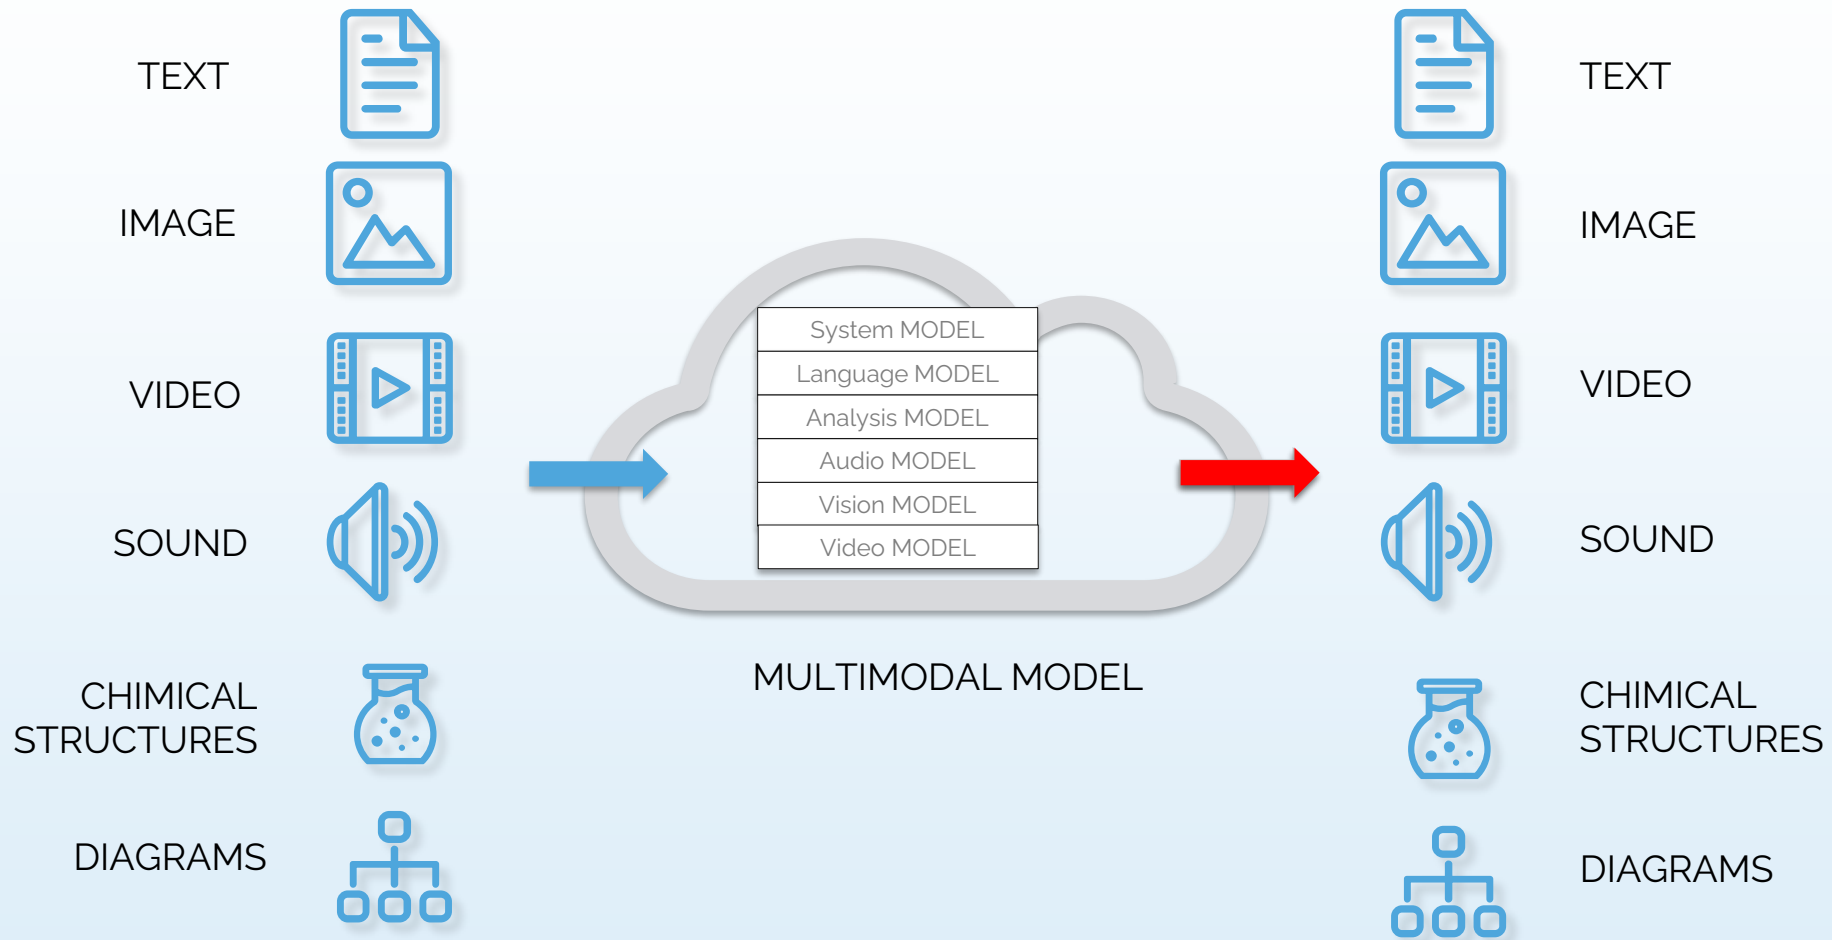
TEXT

IMAGE

VIDEO

SOUND

CHIMICAL STRUCTURES

DIAGRAMS

System MODEL
Language MODEL
Analysis MODEL
Audio MODEL
Vision MODEL
Video MODEL

MULTIMODAL MODEL

TEXT

IMAGE

VIDEO

SOUND

CHIMICAL STRUCTURES

DIAGRAMS